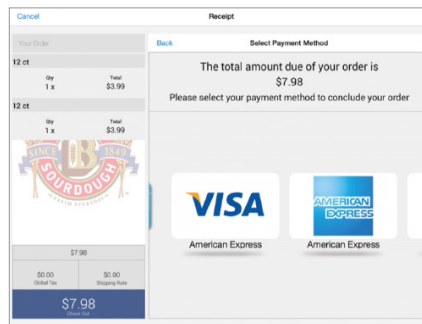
Cancel

Receipt

Your Order

12 ct

Qty
1 x

Total
$3.99

12 ct

Qty
1 x

Total
$3.99

SINCE 1849
SOURDOUGH

$7.98

$0.00
Global Tax

$0.00
Shipping Rate

$7.98
Check Out

Back

Select Payment Method

The total amount due of your order is
$7.98
Please select your payment method to conclude your order

VISA
American Express

AMERICAN EXPRESS
American Express